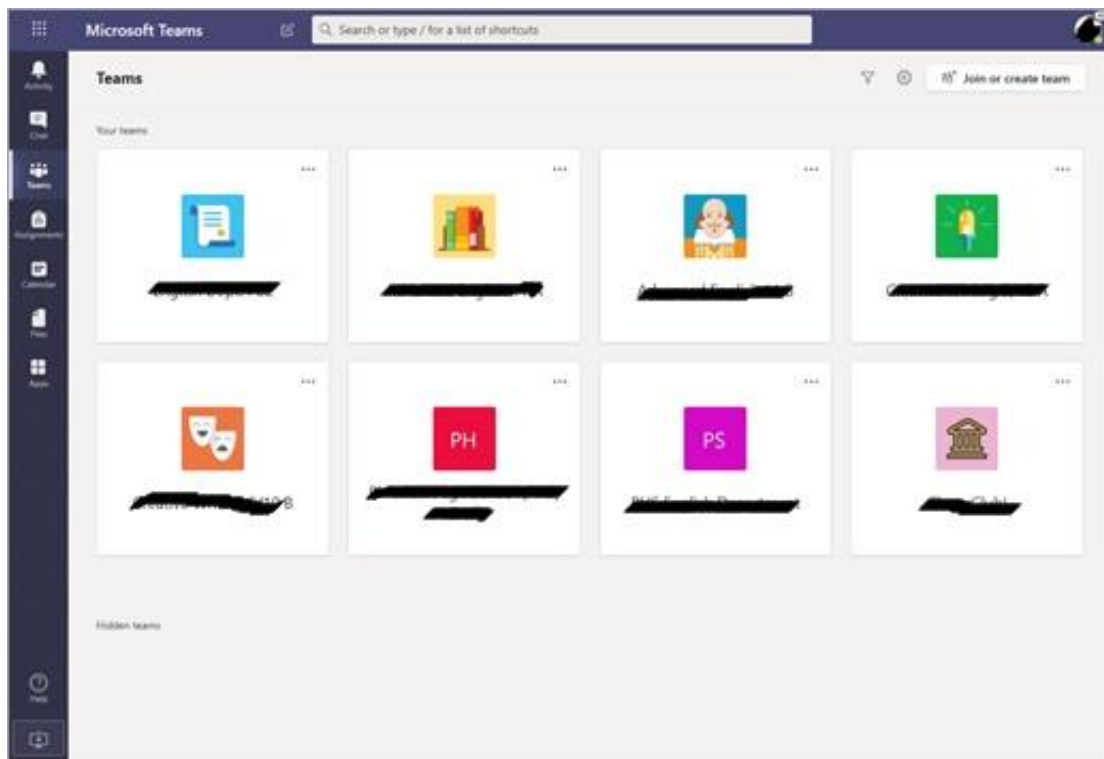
Microsoft Teams

Search or type / for a list of shortcuts

Activity

Chat

Teams

Assignments

Calendar

Files

Apps

Help

Teams

Join or create team

Your teams

...

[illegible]

...

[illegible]

...

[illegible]

...

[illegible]

...

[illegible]

...

PH

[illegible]

...

PS

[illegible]

...

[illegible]

Hidden teams